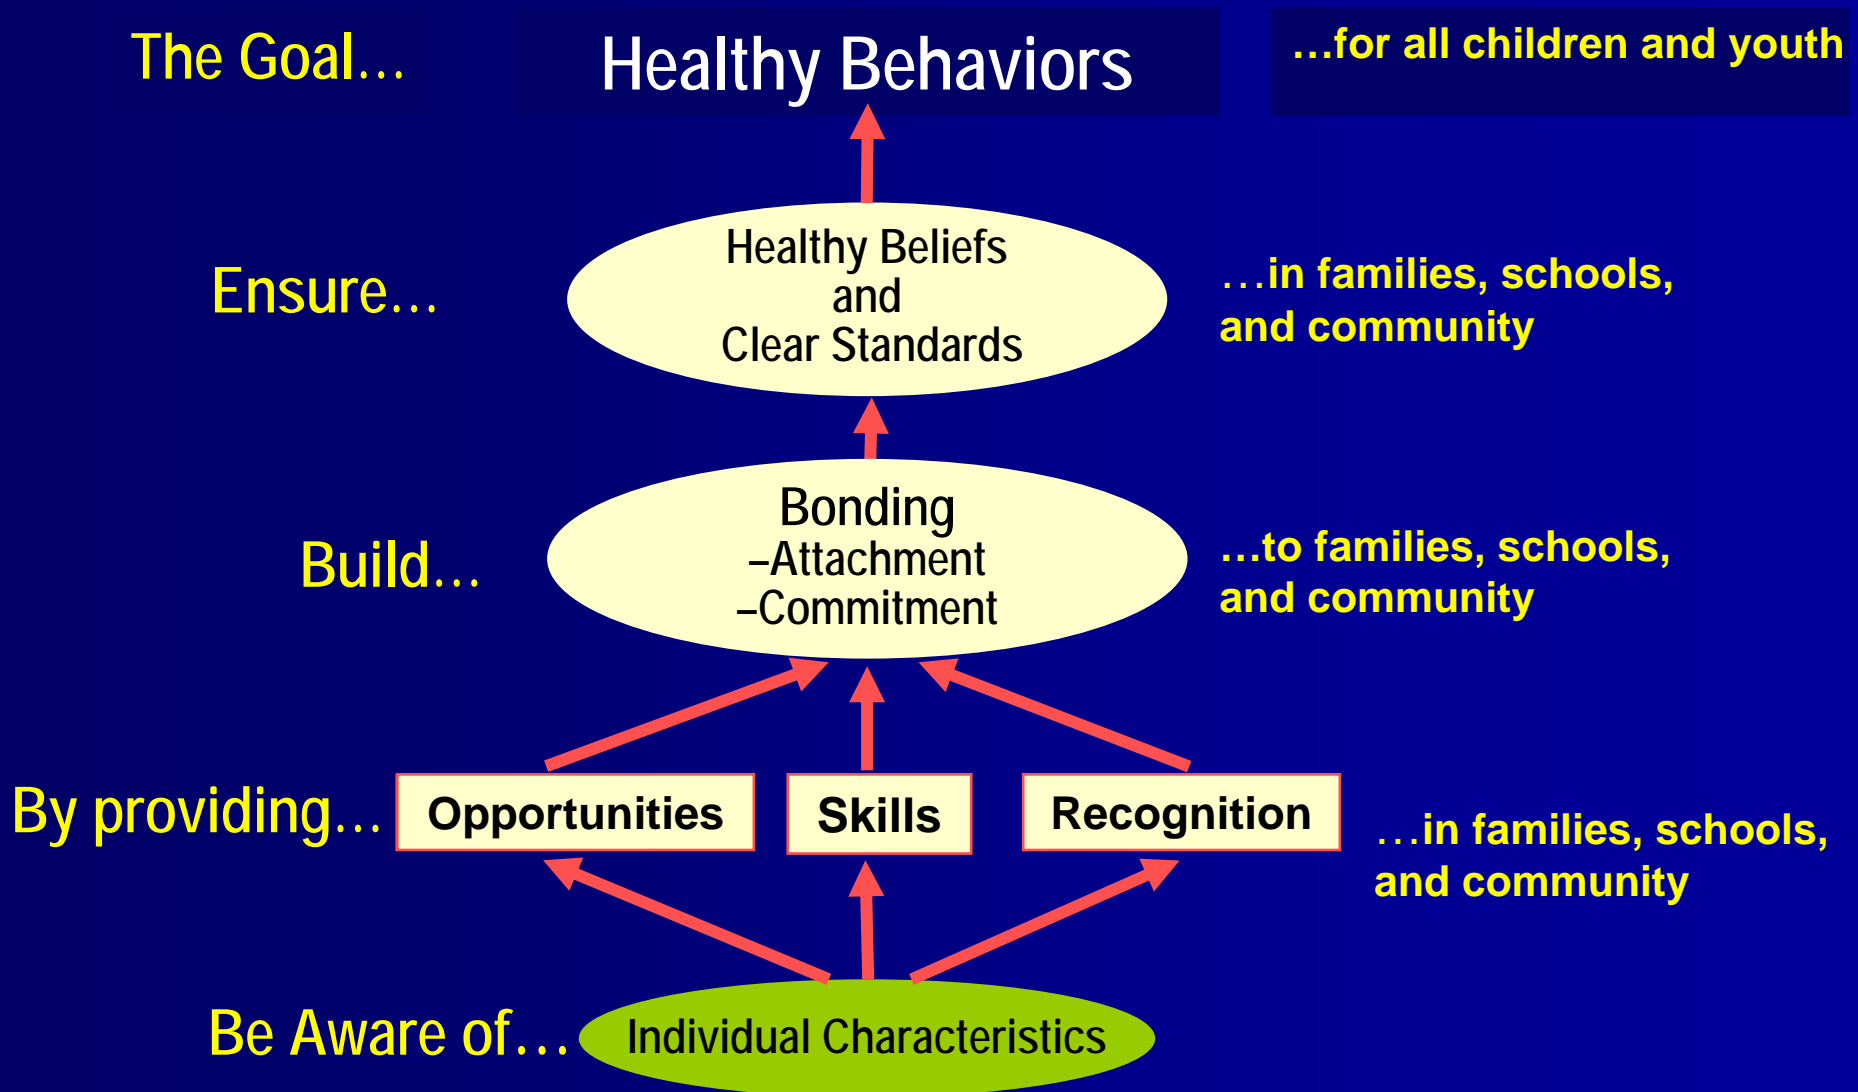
The Goal…

Healthy Behaviors

…for all children and youth

Ensure…

Healthy Beliefs and Clear Standards

…in families, schools, and community

Build…

Bonding
–Attachment
–Commitment

…to families, schools, and community

By providing…

Opportunities

Skills

Recognition

…in families, schools, and community

Be Aware of…

Individual Characteristics